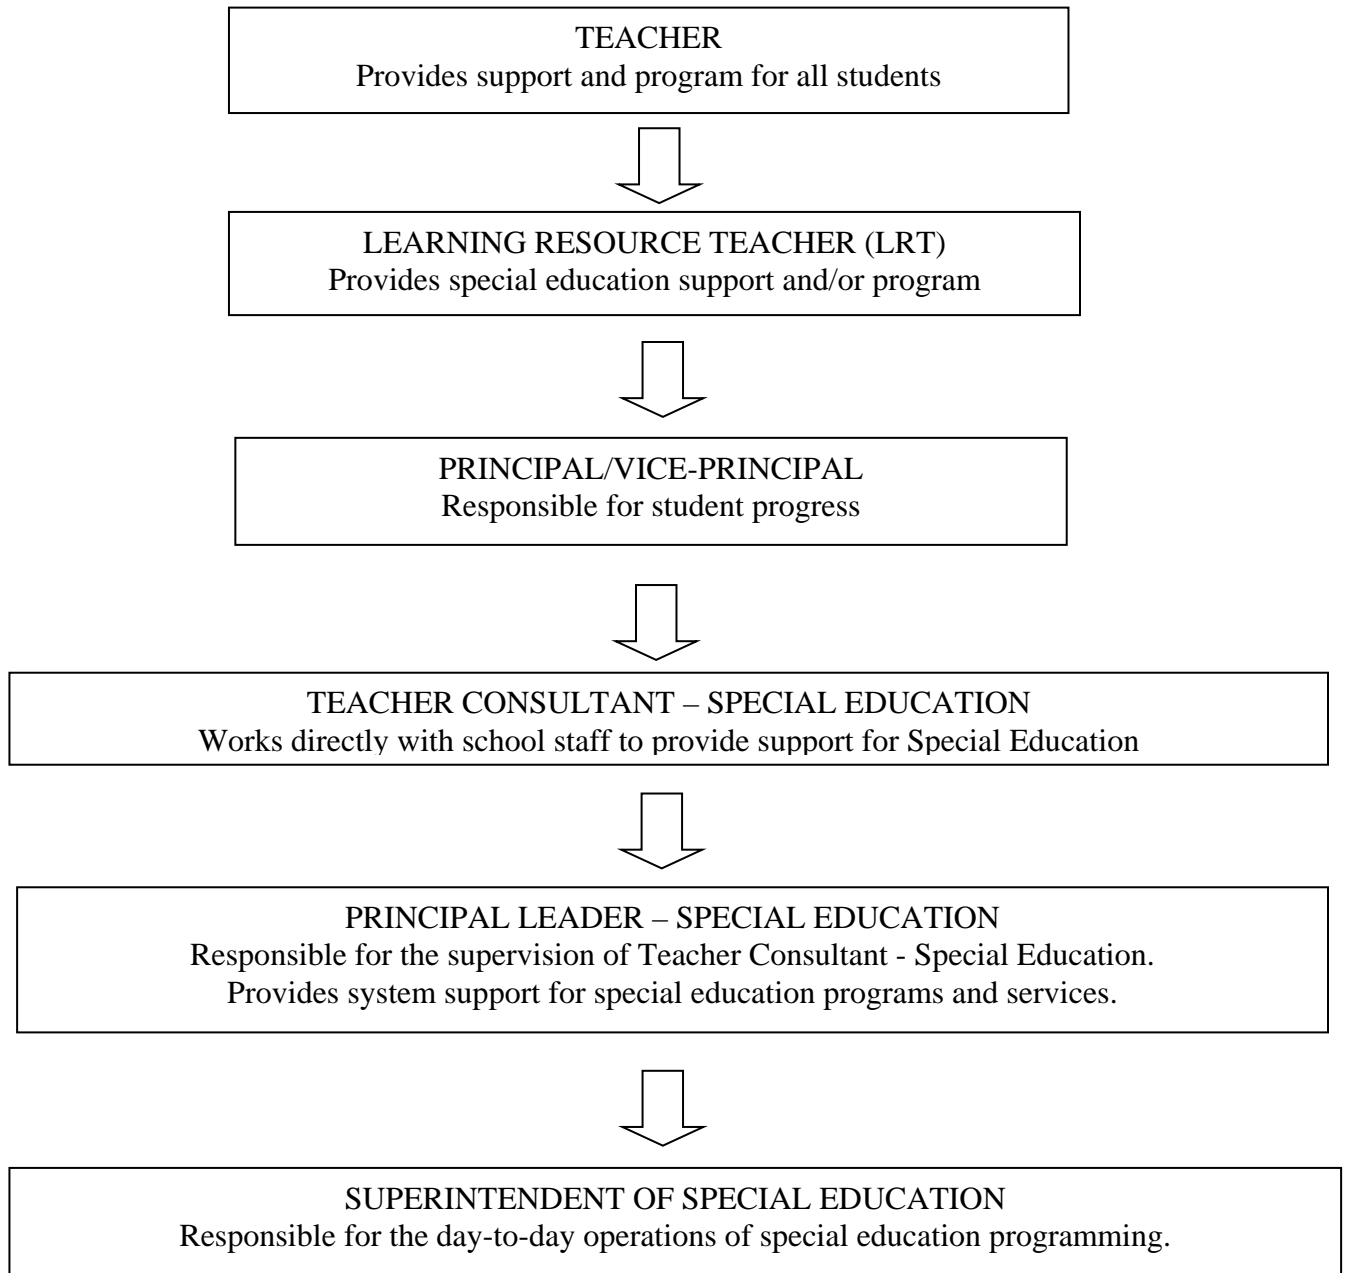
TEACHER
Provides support and program for all students

LEARNING RESOURCE TEACHER (LRT)
Provides special education support and/or program

PRINCIPAL/VICE-PRINCIPAL
Responsible for student progress

TEACHER CONSULTANT – SPECIAL EDUCATION
Works directly with school staff to provide support for Special Education

PRINCIPAL LEADER – SPECIAL EDUCATION
Responsible for the supervision of Teacher Consultant - Special Education.
Provides system support for special education programs and services.

SUPERINTENDENT OF SPECIAL EDUCATION
Responsible for the day-to-day operations of special education programming.